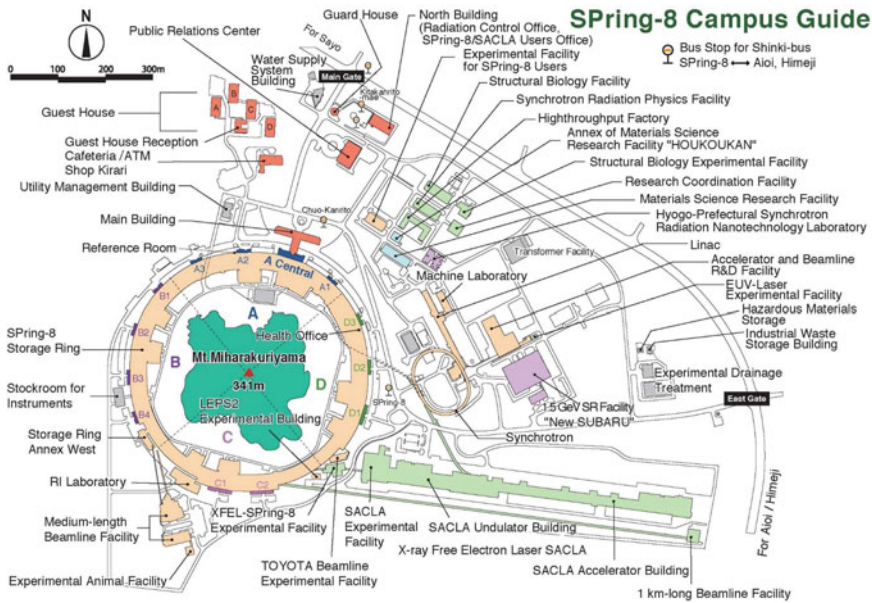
SPring-8 Campus Guide

N

0 100 200 300m

Bus Stop for Shinki-bus
SPring-8 ⟷ Aioi, Himeji

Public Relations Center
Guard House
North Building (Radiation Control Office, SPring-8/SACLA Users Office)
For Sayo
Water Supply System Building
Main Gate
Experimental Facility for SPring-8 Users
Structural Biology Facility
Synchrotron Radiation Physics Facility
Hightroughput Factory
Annex of Materials Science Research Facility "HOUKOUKAN"
Structural Biology Experimental Facility
Research Coordination Facility
Materials Science Research Facility
Hyogo-Prefectural Synchrotron Radiation Nanotechnology Laboratory
Guest House
A B C D
Guest House Reception
Cafeteria /ATM
Shop Kirari
Kitakanrito mae
Utility Management Building
Main Building
Chuo-Kanrito
Reference Room
Transformer Facility
Linac
Machine Laboratory
A3 A2 A Central A1
Accelerator and Beamline R&D Facility
EUV-Laser Experimental Facility
Hazardous Materials Storage
Industrial Waste Storage Building
B1
SPring-8 Storage Ring
B2
A
Health Office
D3
Mt.Miharakuriyama
B
341m
D
D2
Experimental Drainage Treatment
B3
Stockroom for Instruments
LEPS2 Experimental Building
D1
SPring-8
1.5 GeV SR Facility "New SUBARU"
East Gate
B4
C
Storage Ring Annex West
Synchrotron
RI Laboratory
C1 C2
XFEL-SPring-8 Experimental Facility
SACLA Experimental Facility
SACLA Undulator Building
Medium-length Beamline Facility
X-ray Free Electron Laser SACLA
For Aioi / Himeji
TOYOTA Beamline Experimental Facility
SACLA Accelerator Building
Experimental Animal Facility
1 km-long Beamline Facility